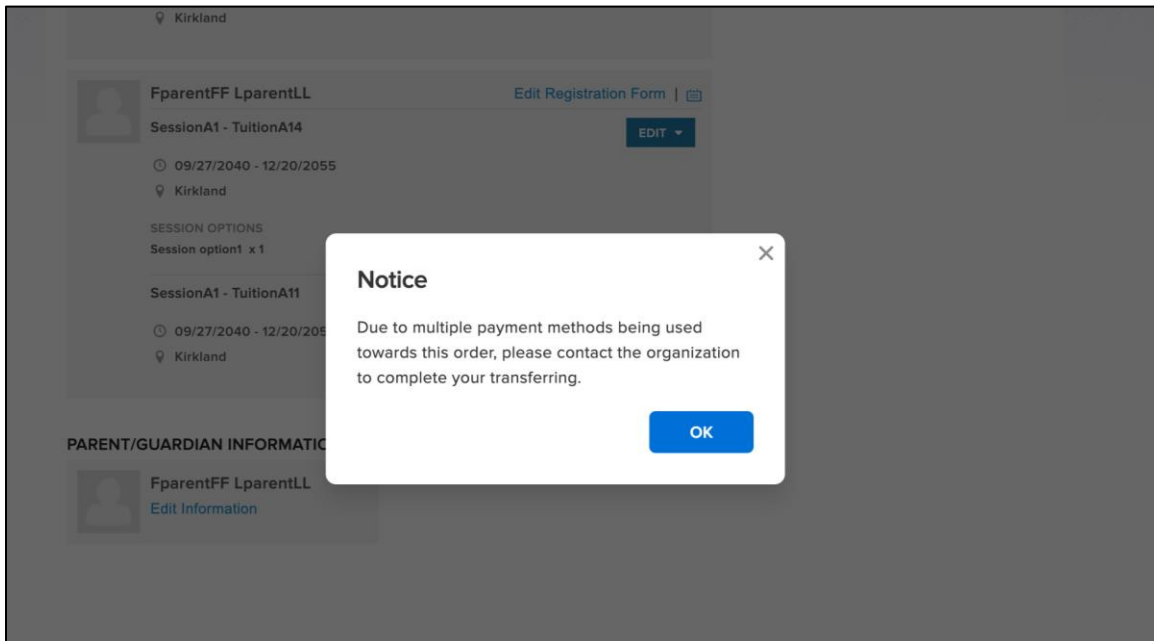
Kirkland

FparentFF LparentLL

Edit Registration Form |

SessionA1 - TuitionA14

EDIT

09/27/2040 - 12/20/2055

Kirkland

SESSION OPTIONS

Session option1 x 1

SessionA1 - TuitionA11

09/27/2040 - 12/20/205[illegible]

Kirkland

PARENT/GUARDIAN INFORMATI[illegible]

FparentFF LparentLL

Edit Information

Notice

Due to multiple payment methods being used towards this order, please contact the organization to complete your transferring.

OK